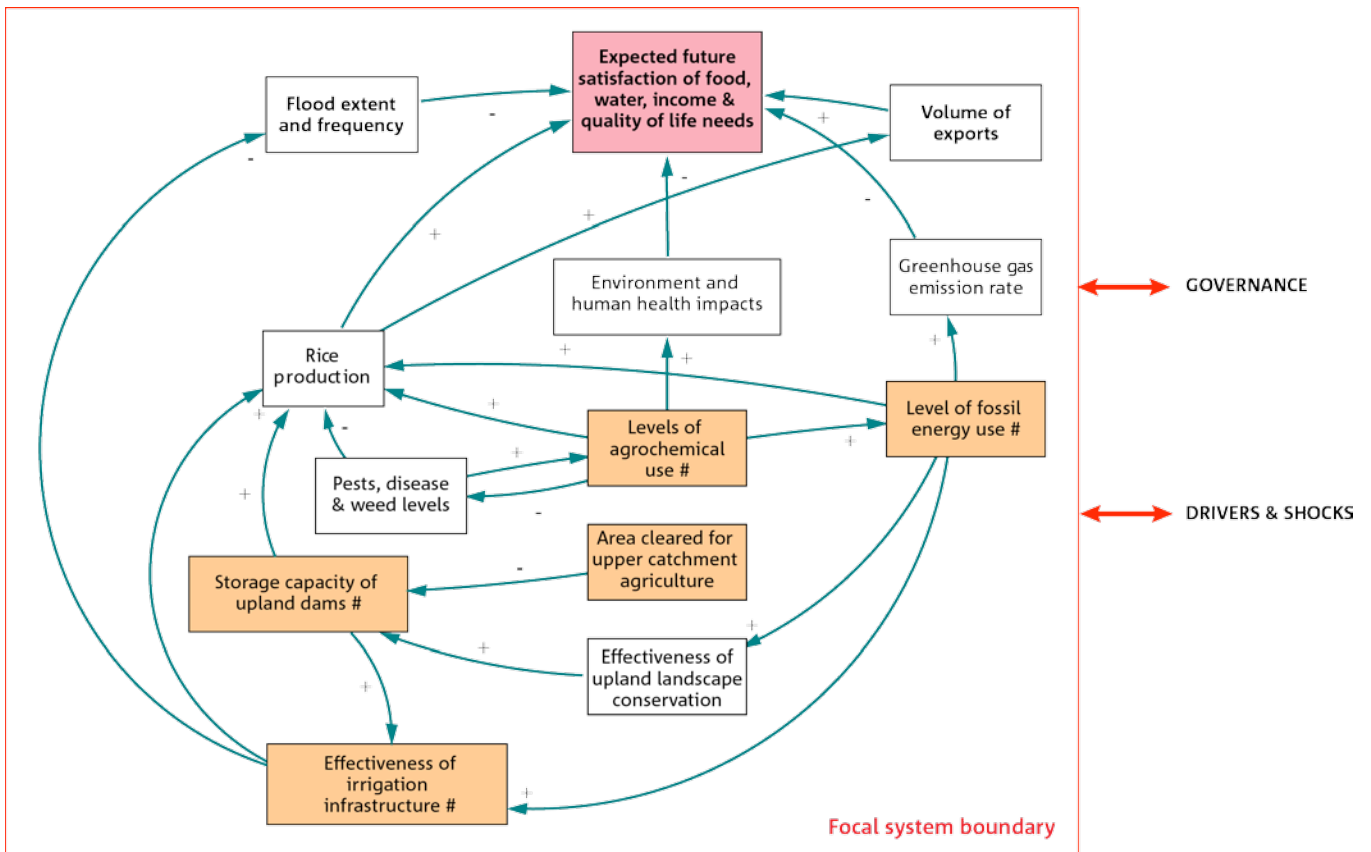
Expected future satisfaction of food, water, income & quality of life needs

Flood extent and frequency

Volume of exports

-

+

-

-

+

+

-

Greenhouse gas emission rate

Environment and human health impacts

GOVERNANCE

Rice production

+

+

+

Level of fossil energy use #

Levels of agrochemical use #

+

+

-

+

Pests, disease & weed levels

-

+

DRIVERS & SHOCKS

Area cleared for upper catchment agriculture

Storage capacity of upland dams #

-

+

Effectiveness of upland landscape conservation

+

Effectiveness of irrigation infrastructure #

+

Focal system boundary